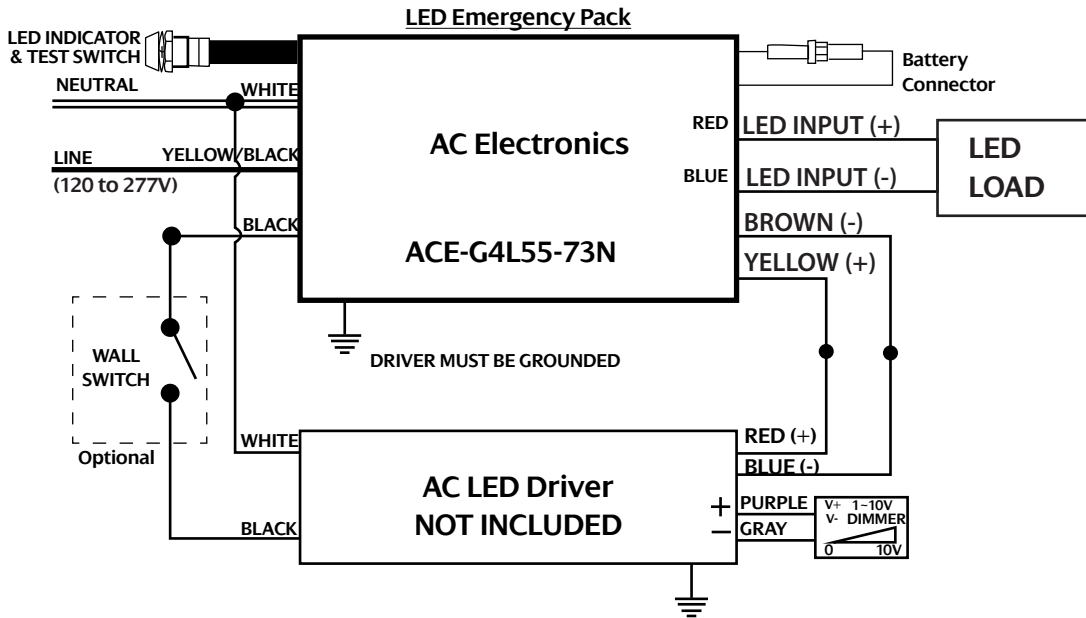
LED Emergency Pack

LED INDICATOR & TEST SWITCH

Battery Connector

NEUTRAL

WHITE

AC Electronics

RED

LED INPUT (+)

LED LOAD

LINE (120 to 277V)

YELLOW/BLACK

BLUE

LED INPUT (-)

BLACK

BROWN (-)

ACE-G4L55-73N

YELLOW (+)

DRIVER MUST BE GROUNDED

WALL SWITCH

Optional

WHITE

RED (+)

BLUE (-)

AC LED Driver NOT INCLUDED

BLACK

+ PURPLE

− GRAY

V+ 1~10V
V- DIMMER
0 10V